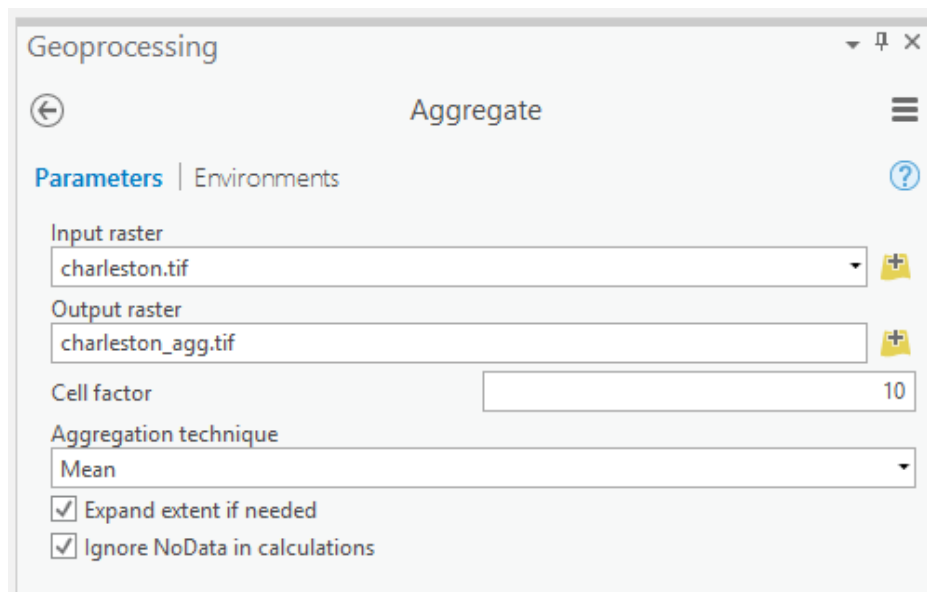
Geoprocessing

Aggregate

Parameters | Environments

Input raster
charleston.tif

Output raster
charleston_agg.tif

Cell factor
10

Aggregation technique
Mean

Expand extent if needed

Ignore NoData in calculations